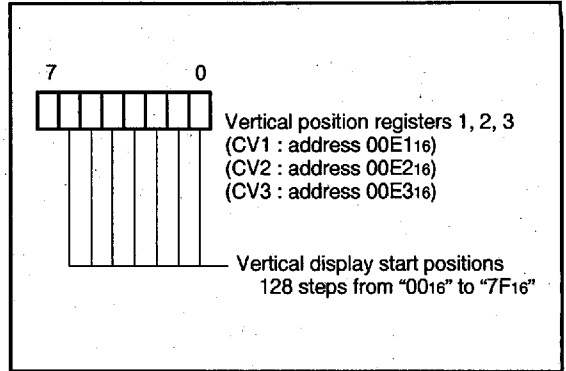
7

0

Vertical position registers 1, 2, 3
(CV1 : address $00E1_{16}$)
(CV2 : address $00E2_{16}$)
(CV3 : address $00E3_{16}$)

Vertical display start positions
128 steps from "$00_{16}$" to "$7F_{16}$"